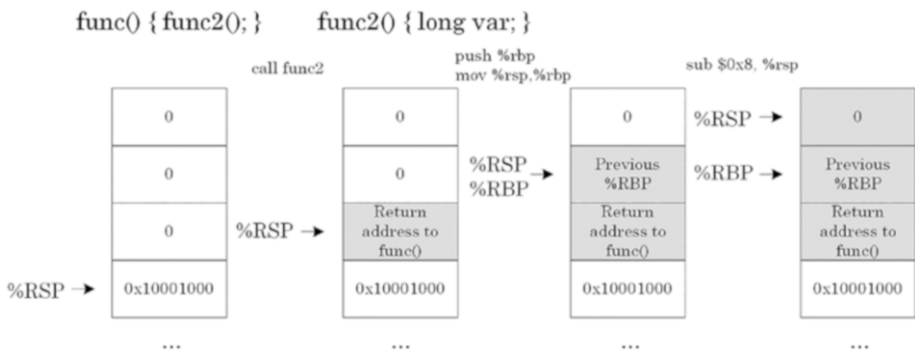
func() { func2(); }  func2() { long var; }

call func2

push %rbp
mov %rsp,%rbp

sub $0x8, %rsp

| |
|---|
| 0 |
| 0 |
| 0 |
| 0x10001000 |
| ... |

%RSP →

%RSP →

| |
|---|
| 0 |
| 0 |
| Return address to func() |
| 0x10001000 |
| ... |

%RSP
%RBP →

| |
|---|
| 0 |
| Previous %RBP |
| Return address to func() |
| 0x10001000 |
| ... |

%RSP →
%RBP →

| |
|---|
| 0 |
| Previous %RBP |
| Return address to func() |
| 0x10001000 |
| ... |